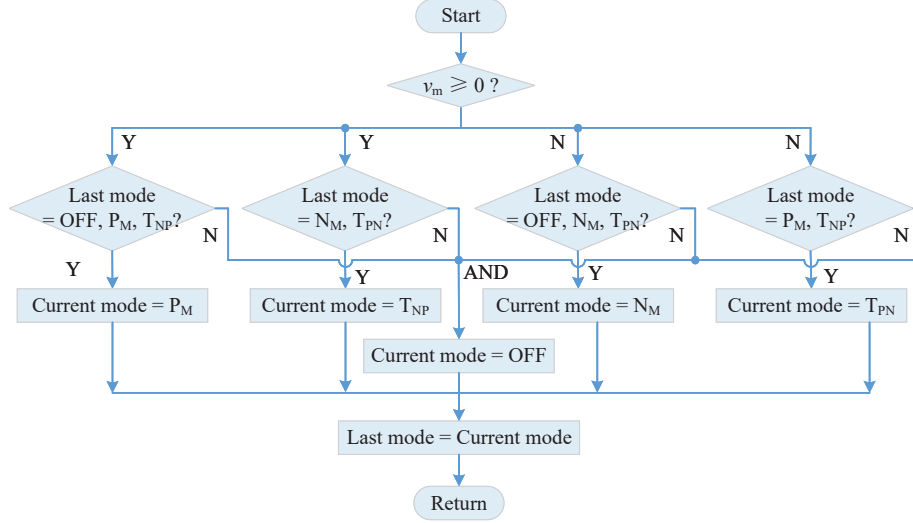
Start

$v_m \geqslant 0$ ?

Y

Y

N

N

Last mode = OFF, $P_M$, $T_{NP}$?

N

Y

Current mode = $P_M$

Last mode = $N_M$, $T_{PN}$?

N

Y

Current mode = $T_{NP}$

AND

Current mode = OFF

Last mode = OFF, $N_M$, $T_{PN}$?

N

Y

Current mode = $N_M$

Last mode = $P_M$, $T_{NP}$?

N

Y

Current mode = $T_{PN}$

Last mode = Current mode

Return